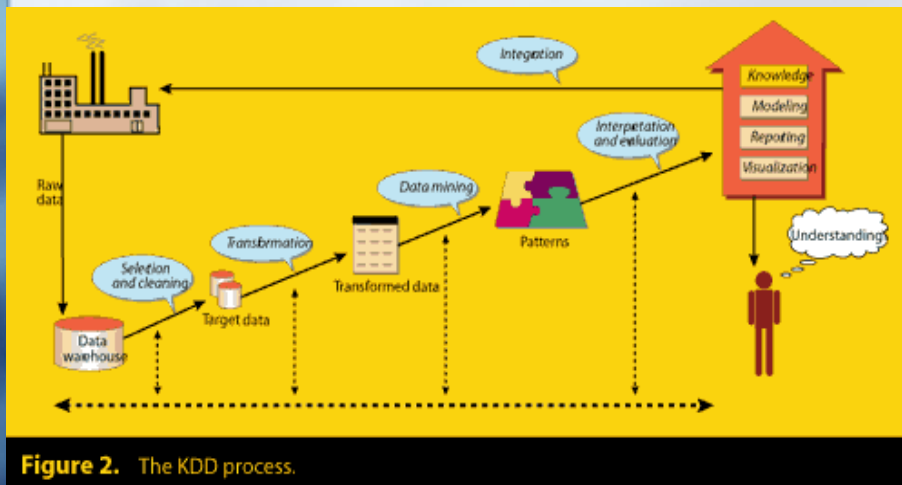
Integration

Knowledge

Modeling

Reporting

Visualization

Interpretation and evaluation

Raw data

Data mining

Patterns

Transformation

Understanding

Selection and cleaning

Transformed data

Target data

Data warehouse

Figure 2. The KDD process.